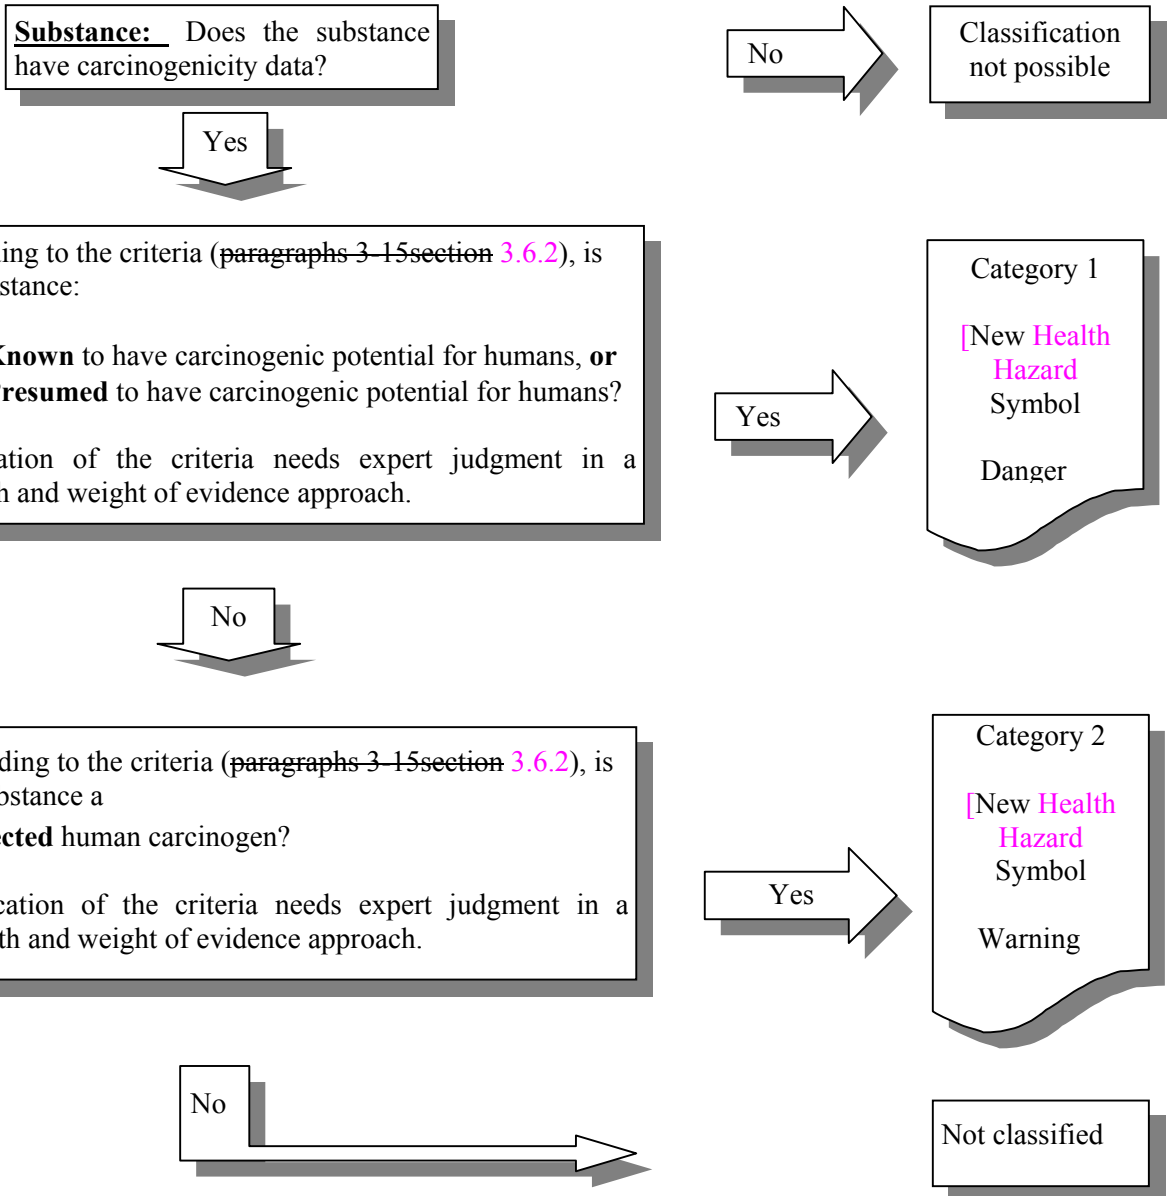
**Substance:** Does the substance have carcinogenicity data?

No

Classification not possible

Yes

ing to the criteria (~~paragraphs 3-15section~~ 3.6.2), is stance:

**Known** to have carcinogenic potential for humans, **or** **resumed** to have carcinogenic potential for humans?

ation of the criteria needs expert judgment in a n and weight of evidence approach.

Yes

Category 1

[New Health Hazard Symbol

Danger

No

ding to the criteria (~~paragraphs 3-15section~~ 3.6.2), is bstance a

**ected** human carcinogen?

cation of the criteria needs expert judgment in a th and weight of evidence approach.

Yes

Category 2

[New Health Hazard Symbol

Warning

No

Not classified